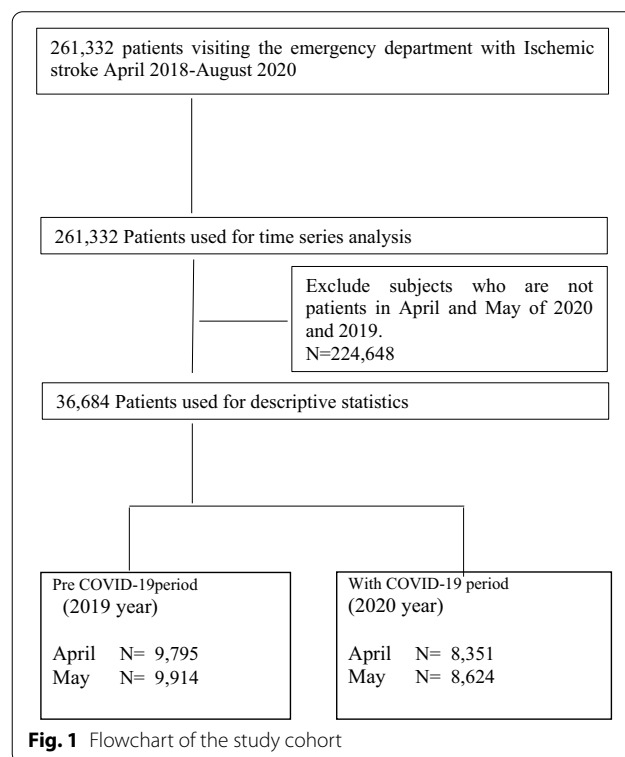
261,332 patients visiting the emergency department with Ischemic stroke April 2018-August 2020

261,332 Patients used for time series analysis

Exclude subjects who are not patients in April and May of 2020 and 2019.
N=224,648

36,684 Patients used for descriptive statistics

Pre COVID-19period
(2019 year)

April N= 9,795
May N= 9,914

With COVID-19 period
(2020 year)

April N= 8,351
May N= 8,624

**Fig. 1** Flowchart of the study cohort